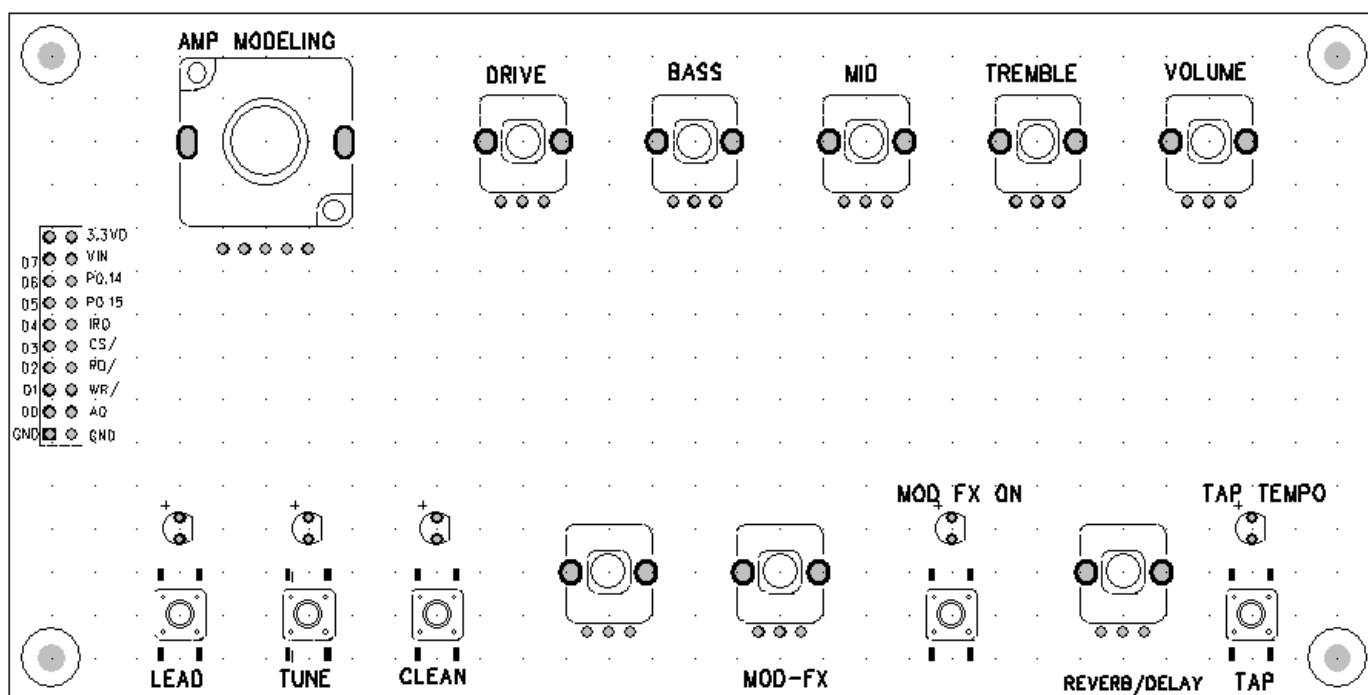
AMP MODELING

DRIVE

BASS

MID

TREMBLE

VOLUME

3.3VD
D7 VIN
D6 PO.14
D5 PO.15
D4 IRQ
D3 CS/
D2 RD/
D1 WR/
D0 A0
GND GND

MOD FX ON

TAP TEMPO

+
+
+
+
+

LEAD

TUNE

CLEAN

MOD-FX

REVERB/DELAY

TAP